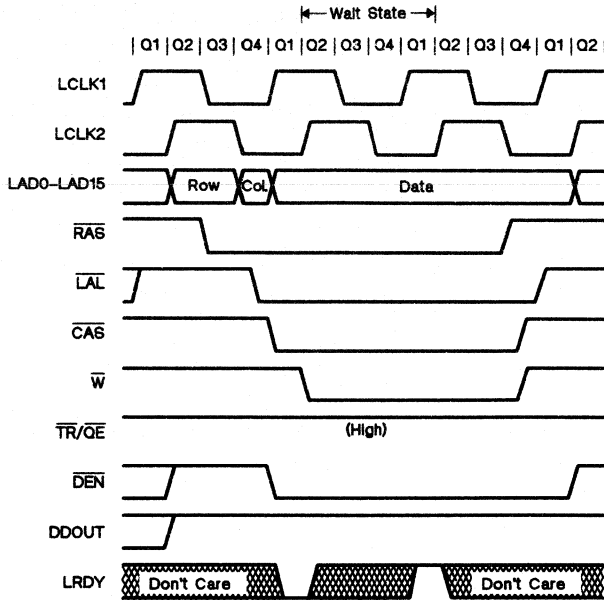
Wait State

| Q1 | Q2 | Q3 | Q4 | Q1 | Q2 | Q3 | Q4 | Q1 | Q2 | Q3 | Q4 | Q1 | Q2

LCLK1

LCLK2

LAD0–LAD15

Row

Col.

Data

$\overline{RAS}$

$\overline{LAL}$

$\overline{CAS}$

$\overline{W}$

$\overline{TR}/\overline{QE}$

(High)

$\overline{DEN}$

DDOUT

LRDY

Don't Care

Don't Care